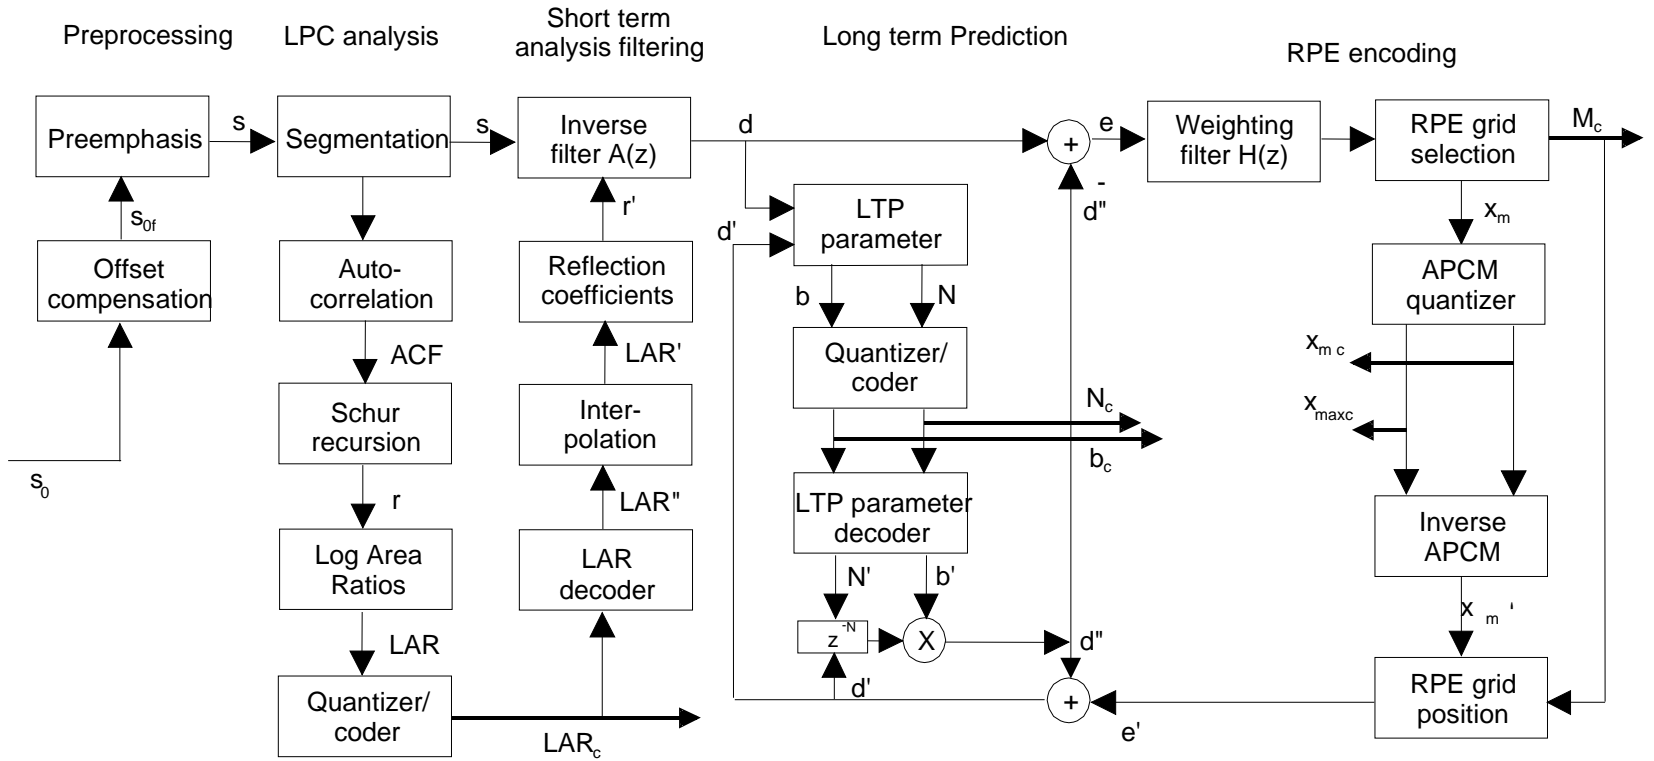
Preprocessing

LPC analysis

Short term analysis filtering

Long term Prediction

RPE encoding

Preemphasis

s

Segmentation

s

Inverse filter A(z)

d

+

e

Weighting filter H(z)

RPE grid selection

$M_c$

$s_{0f}$

Offset compensation

Auto-correlation

r'

Reflection coefficients

LTP parameter

d'

-

d"

$x_m$

APCM quantizer

ACF

LAR'

b

N

Quantizer/ coder

$x_{m c}$

$x_{maxc}$

Schur recursion

Inter-polation

$N_c$

$b_c$

$s_0$

r

LAR"

LTP parameter decoder

Inverse APCM

Log Area Ratios

LAR decoder

N'

b'

$x_{m}'$

LAR

$z^{-N}$

X

d"

Quantizer/ coder

d'

+

RPE grid position

$LAR_c$

e'